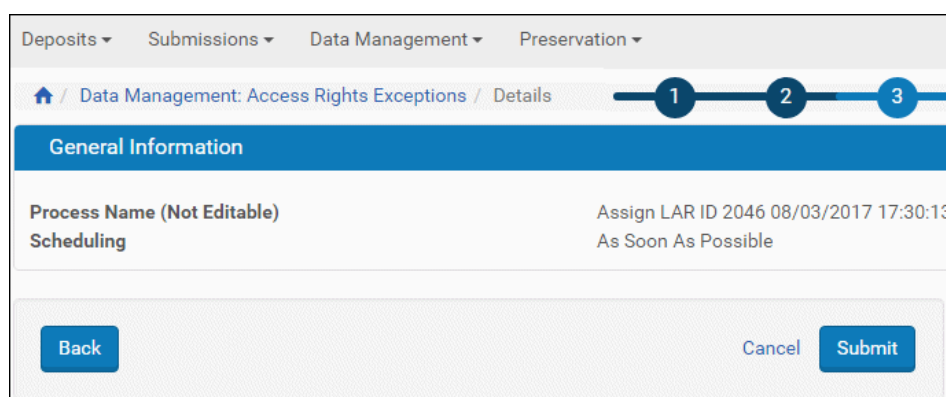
Deposits ▾ Submissions ▾ Data Management ▾ Preservation ▾

/ Data Management: Access Rights Exceptions / Details

1 2 3

General Information

Process Name (Not Editable) Assign LAR ID 2046 08/03/2017 17:30:1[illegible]

Scheduling As Soon As Possible

Back

Cancel Submit